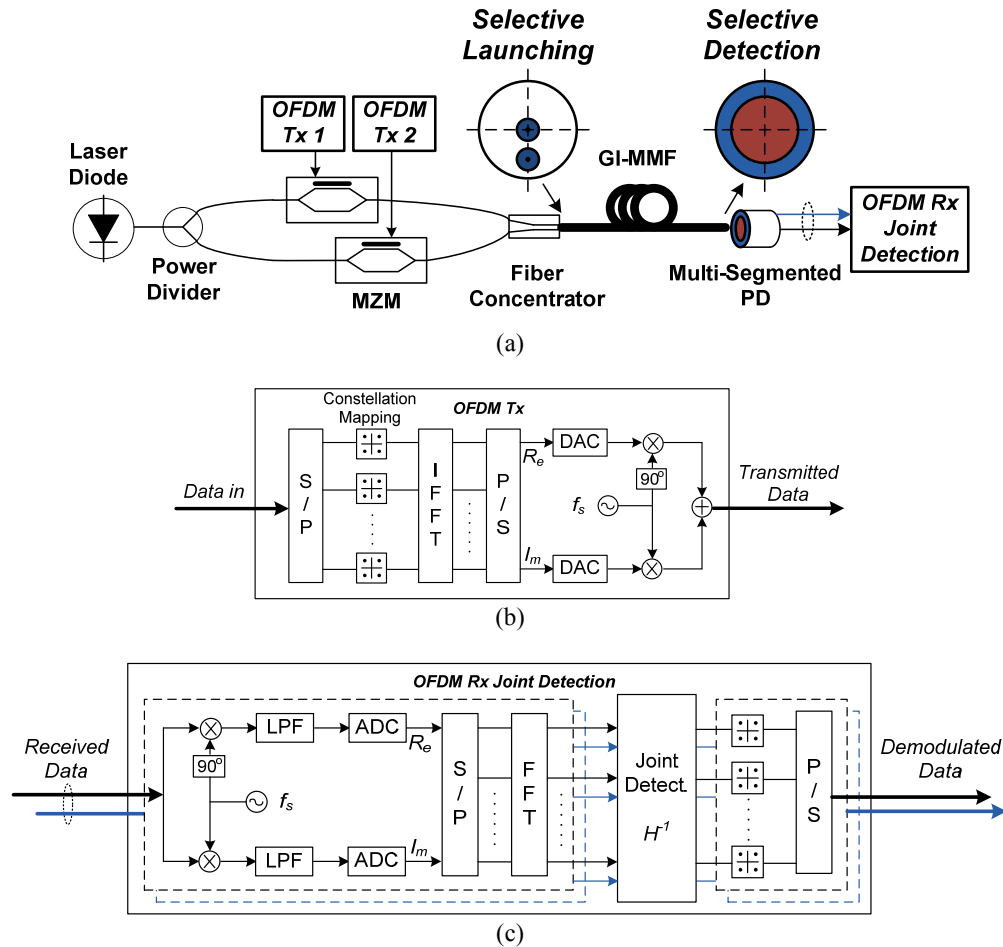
Selective Launching

Selective Detection

OFDM Tx 1

OFDM Tx 2

Laser Diode

GI-MMF

OFDM Rx Joint Detection

Power Divider

MZM

Fiber Concentrator

Multi-Segmented PD

(a)

Constellation Mapping

OFDM Tx

Data in

S / P

I F F T

P / S

$R_e$

$I_m$

DAC

DAC

$90^o$

$f_s$

Transmitted Data

(b)

OFDM Rx Joint Detection

Received Data

$90^o$

$f_s$

LPF

LPF

ADC

ADC

$R_e$

$I_m$

S / P

F F T

Joint Detect.

$H^{-1}$

P / S

Demodulated Data

(c)